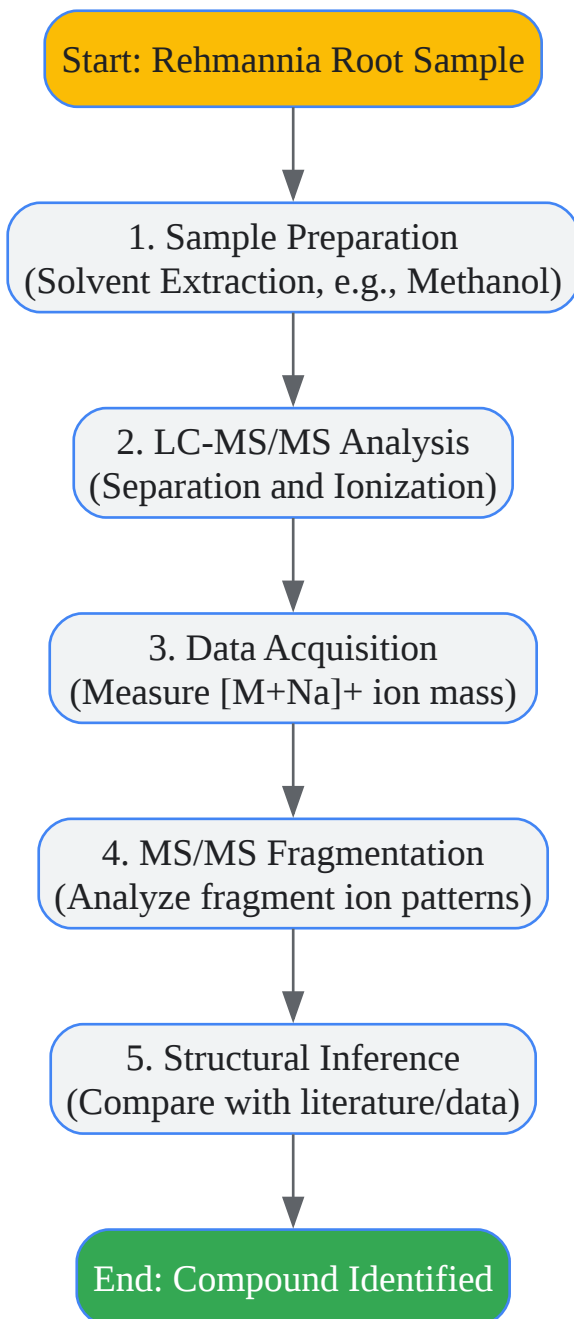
Start: Rehmannia Root Sample

1. Sample Preparation
(Solvent Extraction, e.g., Methanol)

2. LC-MS/MS Analysis
(Separation and Ionization)

3. Data Acquisition
(Measure [M+Na]+ ion mass)

4. MS/MS Fragmentation
(Analyze fragment ion patterns)

5. Structural Inference
(Compare with literature/data)

End: Compound Identified